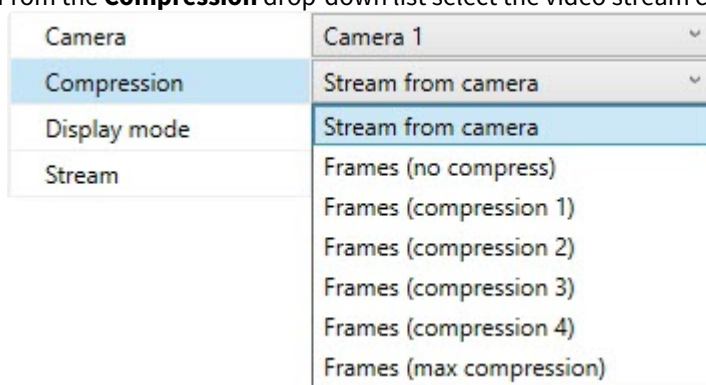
From the **Compression** drop-down list select the video stream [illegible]

| | |
|---|---|
| Camera | Camera 1 |
| Compression | Stream from camera |
| Display mode | |
| Stream | |

Stream from camera
Frames (no compress)
Frames (compression 1)
Frames (compression 2)
Frames (compression 3)
Frames (compression 4)
Frames (max compression)